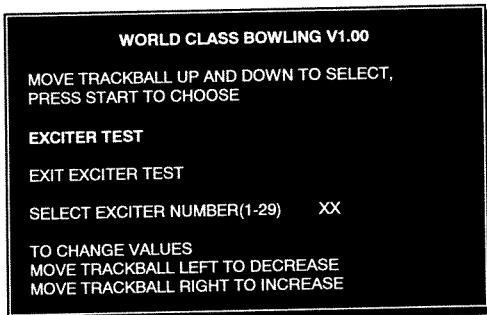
WORLD CLASS BOWLING V1.00

MOVE TRACKBALL UP AND DOWN TO SELECT, PRESS START TO CHOOSE

EXCITER TEST

EXIT EXCITER TEST

SELECT EXCITER NUMBER(1-29) XX

TO CHANGE VALUES
MOVE TRACKBALL LEFT TO DECREASE
MOVE TRACKBALL RIGHT TO INCREASE